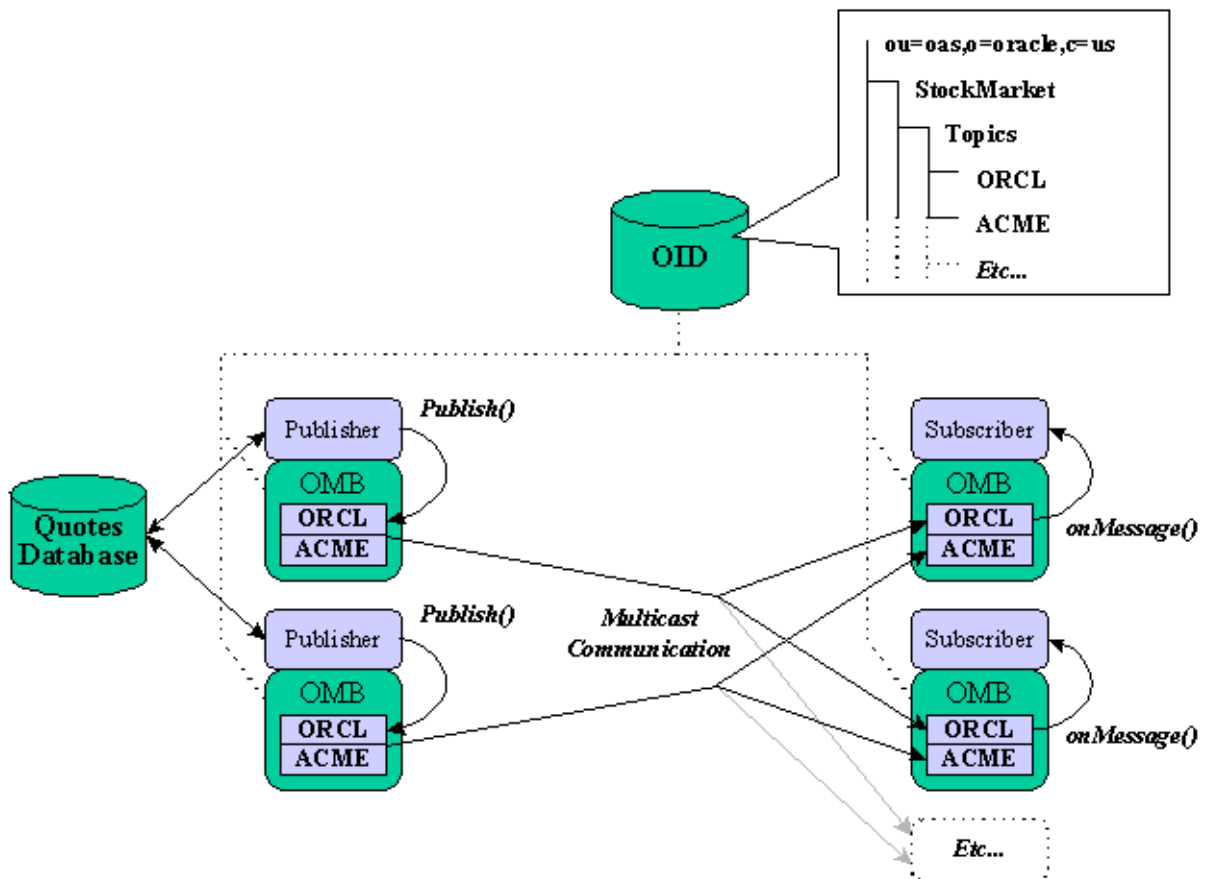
ou=oas,o=oracle,c=us
StockMarket
Topics
ORCL
ACME
Etc...

OID

Quotes Database

Publisher
Publish()
OMB
ORCL
ACME

Publisher
Publish()
OMB
ORCL
ACME

Multicast Communication

Subscriber
OMB
ORCL
ACME
onMessage()

Subscriber
OMB
ORCL
ACME
onMessage()

Etc...